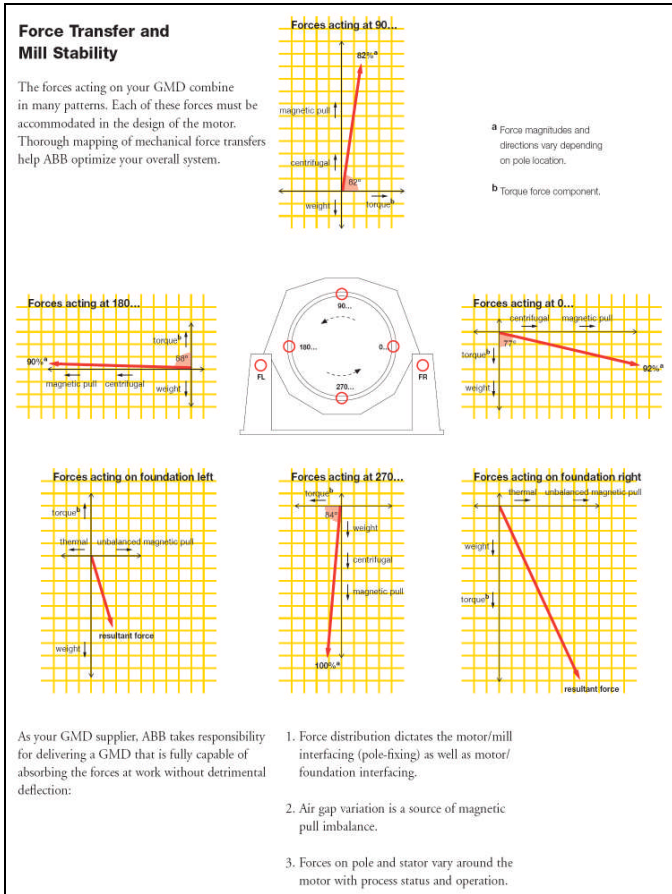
Force Transfer and Mill Stability

The forces acting on your GMD combine in many patterns. Each of these forces must be accommodated in the design of the motor. Thorough mapping of mechanical force transfers help ABB optimize your overall system.

Forces acting at 90...

82%$^a$

magnetic pull

centrifugal

82°

weight

torque$^b$

$^a$ Force magnitudes and directions vary depending on pole location.

$^b$ Torque force component.

Forces acting at 180...

torque$^b$

98°

90%$^a$

magnetic pull

centrifugal

weight

90...

180...

0...

270...

FL

FR

Forces acting at 0...

centrifugal

magnetic pull

torque$^b$

77°

92%$^a$

weight

Forces acting on foundation left

torque$^b$

thermal

unbalanced magnetic pull

resultant force

weight

Forces acting at 270...

torque$^b$

84°

weight

centrifugal

magnetic pull

100%$^a$

Forces acting on foundation right

thermal

unbalanced magnetic pull

weight

torque$^b$

resultant force

As your GMD supplier, ABB takes responsibility for delivering a GMD that is fully capable of absorbing the forces at work without detrimental deflection:

1. Force distribution dictates the motor/mill interfacing (pole-fixing) as well as motor/foundation interfacing.

2. Air gap variation is a source of magnetic pull imbalance.

3. Forces on pole and stator vary around the motor with process status and operation.